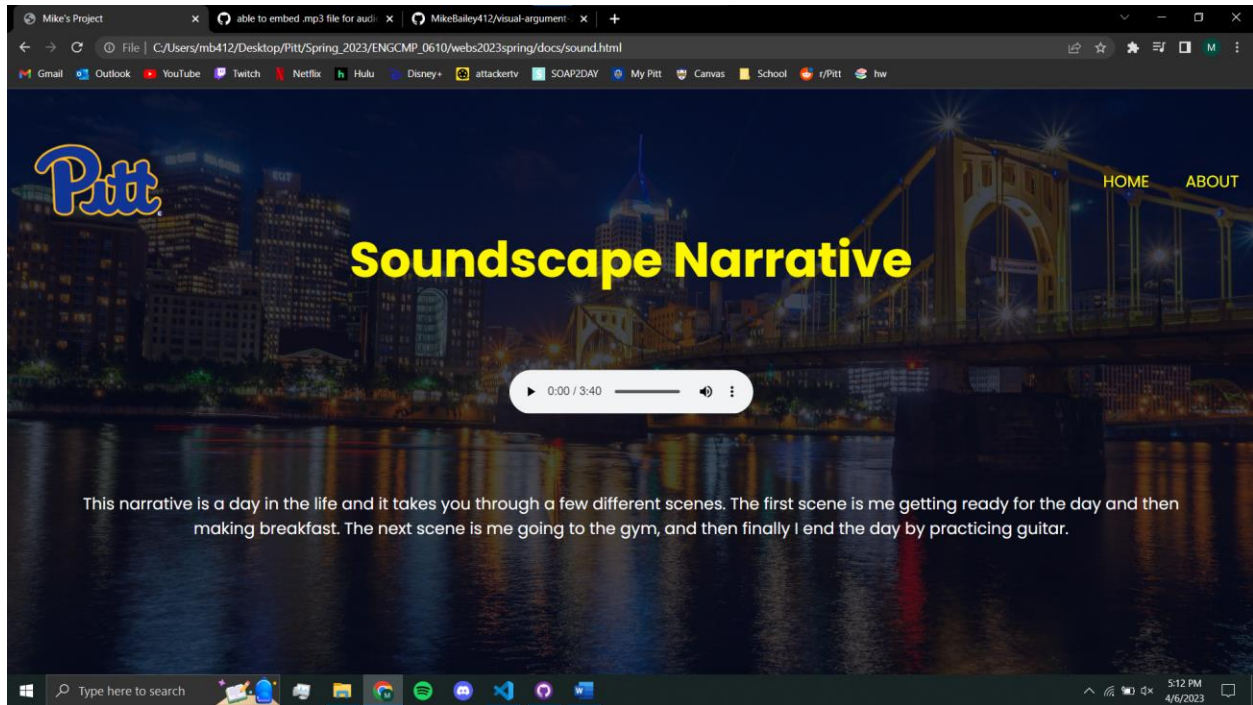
Mike's Project × able to embed .mp3 file for audi × MikeBailey412/visual-argument × +

File | C:/Users/mb412/Desktop/Pitt/Spring_2023/ENGCMP_0610/webs2023spring/docs/sound.html

M

Gmail Outlook YouTube Twitch Netflix Hulu Disney+ attackertv SOAP2DAY My Pitt Canvas School r/Pitt hw

Pitt

HOME ABOUT

Soundscape Narrative

0:00 / 3:40

This narrative is a day in the life and it takes you through a few different scenes. The first scene is me getting ready for the day and then making breakfast. The next scene is me going to the gym, and then finally I end the day by practicing guitar.

Type here to search

5:12 PM
4/6/2023